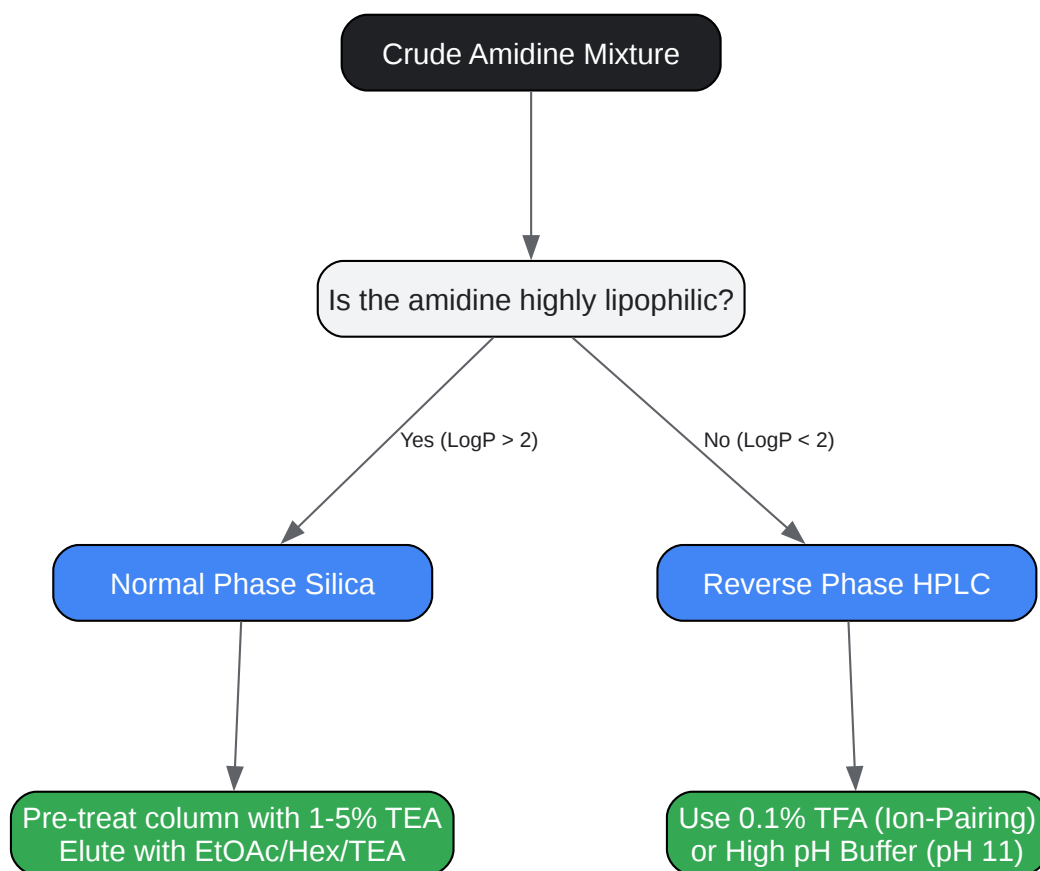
Crude Amidine Mixture

Is the amidine highly lipophilic?

Yes (LogP > 2)

No (LogP < 2)

Normal Phase Silica

Reverse Phase HPLC

Pre-treat column with 1-5% TEA
Elute with EtOAc/Hex/TEA

Use 0.1% TFA (Ion-Pairing)
or High pH Buffer (pH 11)